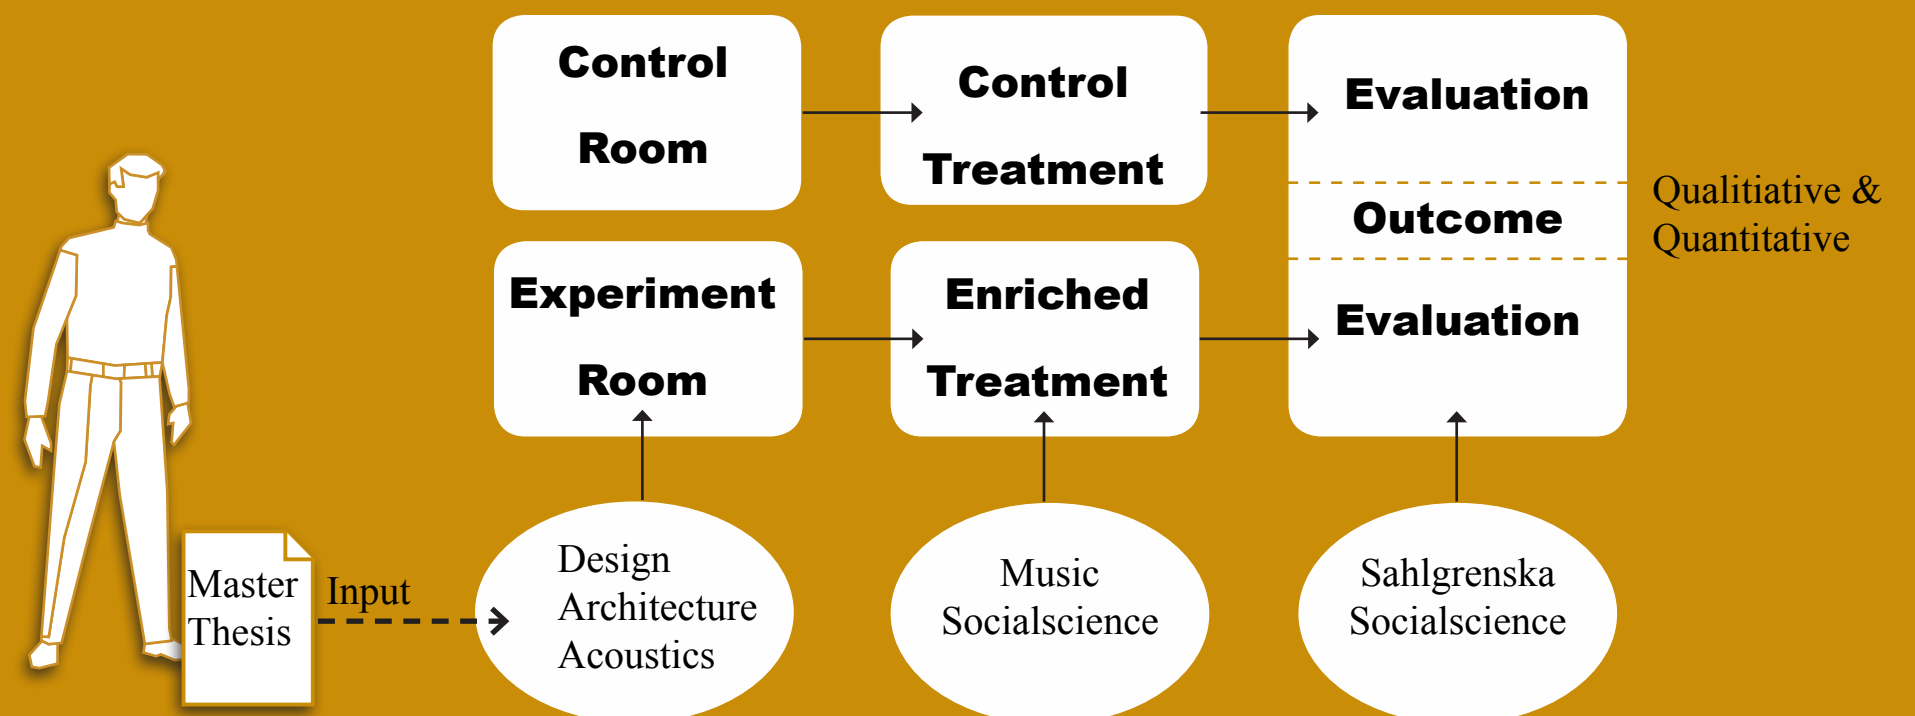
Control Room

Control Treatment

Evaluation

Outcome

Evaluation

Qualitiative & Quantitative

Experiment Room

Enriched Treatment

Master Thesis

Input

Design Architecture Acoustics

Music Socialscience

Sahlgrenska Socialscience